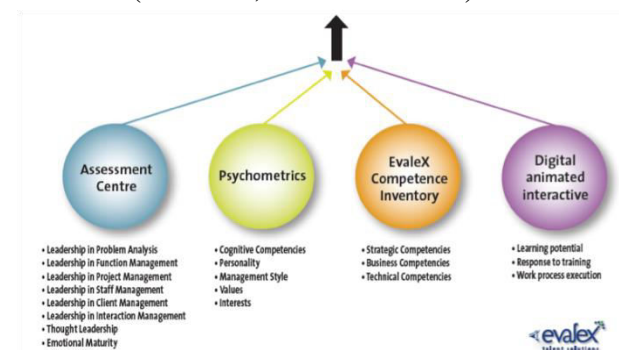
Assessment Centre

• Leadership in Problem Analysis
• Leadership in Function Management
• Leadership in Project Management
• Leadership in Staff Management
• Leadership in Client Management
• Leadership in Interaction Management
• Thought Leadership
• Emotional Maturity

Psychometrics

• Cognitive Competencies
• Personality
• Management Style
• Values
• Interests

EvaleX Competence Inventory

• Strategic Competencies
• Business Competencies
• Technical Competencies

Digital animated interactive

• Learning potential
• Response to training
• Work process execution

evalex talent solutions